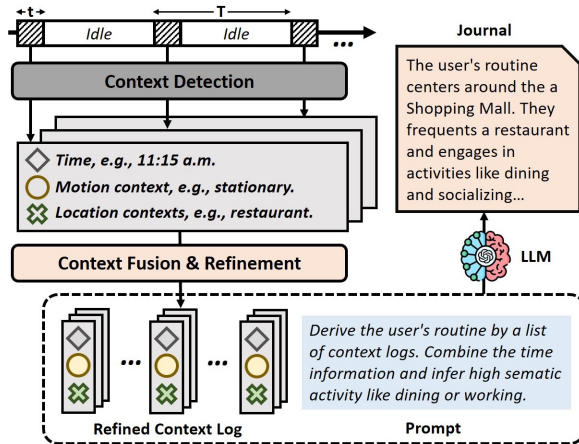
t

T

Idle

Idle

...

Context Detection

Time, e.g., 11:15 a.m.

Motion context, e.g., stationary.

Location contexts, e.g., restaurant.

Context Fusion & Refinement

...

...

Refined Context Log

Derive the user's routine by a list of context logs. Combine the time information and infer high sematic activity like dining or working.

Prompt

Journal

The user's routine centers around the a Shopping Mall. They frequents a restaurant and engages in activities like dining and socializing...

LLM